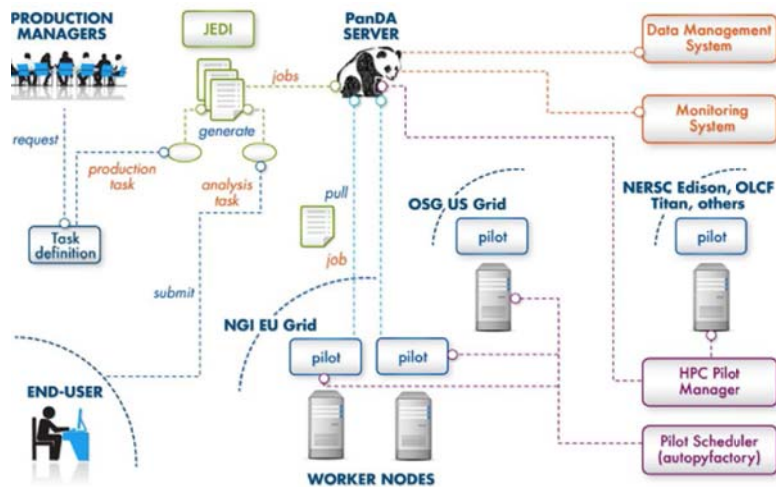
PRODUCTION MANAGERS

JEDI

PanDA SERVER

Data Management System

Monitoring System

jobs

generate

request

production task

analysis task

Task definition

pull

job

OSG US Grid

pilot

NERSC Edison, OLCF Titan, others

pilot

submit

NGI EU Grid

pilot

pilot

HPC Pilot Manager

END-USER

Pilot Scheduler (autopyfactory)

WORKER NODES